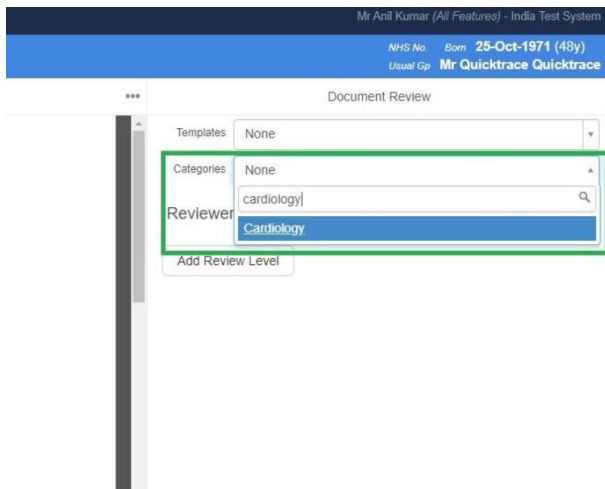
Mr Anil Kumar (All Features) - India Test System

NHS No. Born 25-Oct-1971 (48y)
Usual Gp Mr Quicktrace Quicktrace

•••

Document Review

Templates None

Categories None

cardiology

Reviewer

Cardiology

Add Review Level